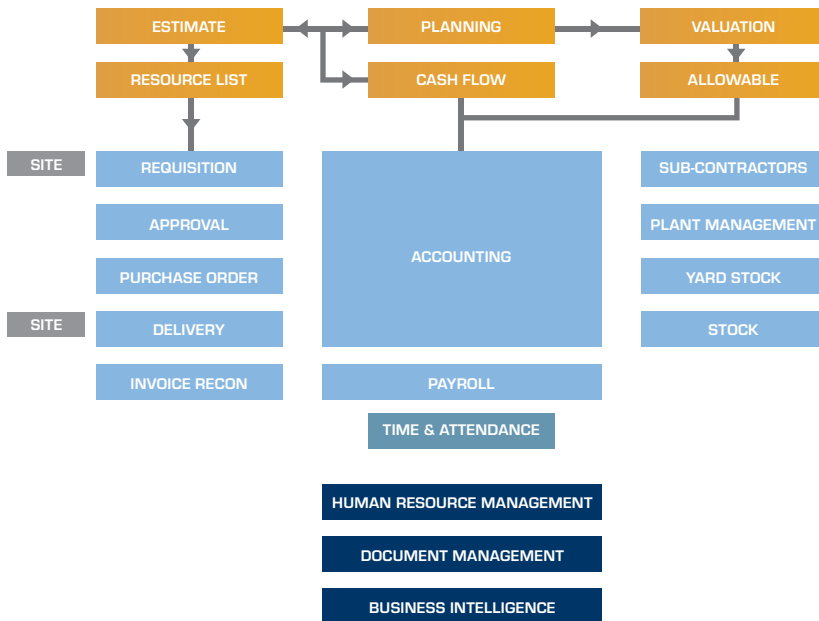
ESTIMATE
PLANNING
VALUATION
RESOURCE LIST
CASH FLOW
ALLOWABLE

SITE
REQUISITION
APPROVAL
PURCHASE ORDER
SITE
DELIVERY
INVOICE RECON

ACCOUNTING
PAYROLL
TIME & ATTENDANCE

SUB-CONTRACTORS
PLANT MANAGEMENT
YARD STOCK
STOCK

HUMAN RESOURCE MANAGEMENT
DOCUMENT MANAGEMENT
BUSINESS INTELLIGENCE